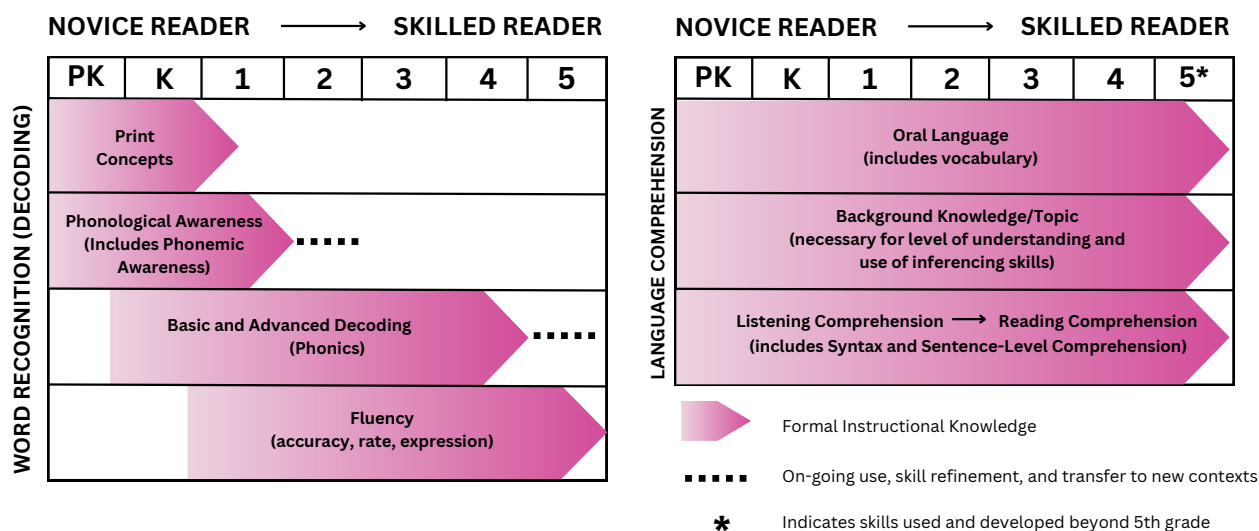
NOVICE READER ⟶ SKILLED READER

| PK | K | 1 | 2 | 3 | 4 | 5 |
|---|---|---|---|---|---|---|

WORD RECOGNITION (DECODING)

Print Concepts

Phonological Awareness (Includes Phonemic Awareness)

Basic and Advanced Decoding (Phonics)

Fluency (accuracy, rate, expression)

NOVICE READER ⟶ SKILLED READER

| PK | K | 1 | 2 | 3 | 4 | 5* |
|---|---|---|---|---|---|---|

LANGUAGE COMPREHENSION

Oral Language (includes vocabulary)

Background Knowledge/Topic (necessary for level of understanding and use of inferencing skills)

Listening Comprehension ⟶ Reading Comprehension (includes Syntax and Sentence-Level Comprehension)

Formal Instructional Knowledge

On-going use, skill refinement, and transfer to new contexts

* Indicates skills used and developed beyond 5th grade